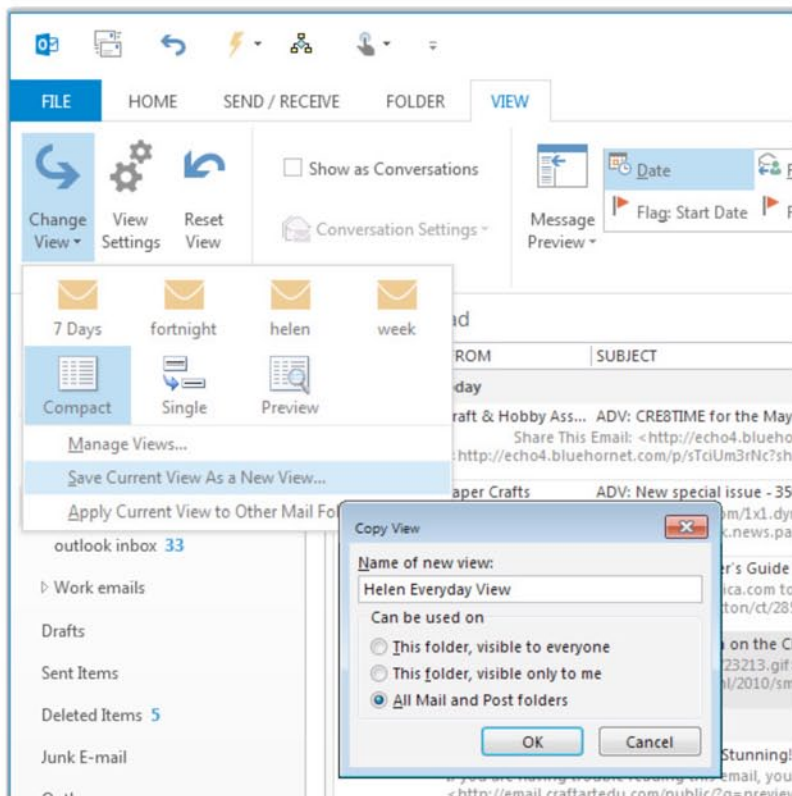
FILE HOME SEND / RECEIVE FOLDER VIEW

Change View
View Settings
Reset View
Show as Conversations
Conversation Settings
Message Preview
Date
Flag: Start Date

7 Days fortnight helen week
Compact Single Preview

Manage Views...
Save Current View As a New View...
Apply Current View to Other Mail Fo

ad
ROM
SUBJECT
day
raft & Hobby Ass... ADV: CRE8TIME for the May
Share This Email: <http://echo4.blueho
http://echo4.bluehornet.com/p/sTciUm3rNc?sh
aper Crafts ADV: New special issue - 35
m/1x1.dy
k.news.pa
r's Guide
ica.com to
ton/ct/285
on the C
23213.gif
al/2010/sm
Stunning!
email, you
<http://email.craftartedu.com/public/?q=preview

outlook inbox 33
Work emails
Drafts
Sent Items
Deleted Items 5
Junk E-mail

Copy View
Name of new view:
Helen Everyday View
Can be used on
This folder, visible to everyone
This folder, visible only to me
All Mail and Post folders
OK
Cancel